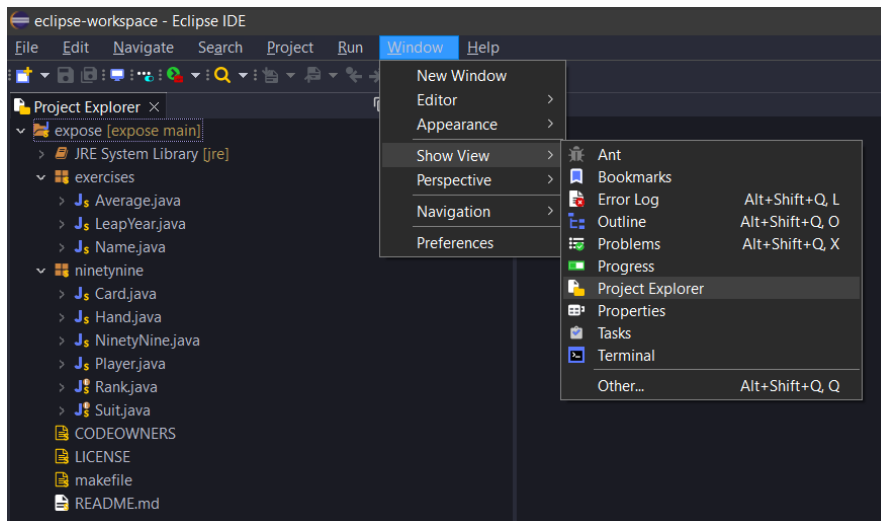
eclipse-workspace - Eclipse IDE

File Edit Navigate Search Project Run Window Help

Project Explorer ×

expose [expose main]
JRE System Library [jre]
exercises
Average.java
LeapYear.java
Name.java
ninetynine
Card.java
Hand.java
NinetyNine.java
Player.java
Rank.java
Suit.java
CODEOWNERS
LICENSE
makefile
README.md

New Window
Editor
Appearance
Show View
Perspective
Navigation
Preferences

Ant
Bookmarks
Error Log Alt+Shift+Q, L
Outline Alt+Shift+Q, O
Problems Alt+Shift+Q, X
Progress
Project Explorer
Properties
Tasks
Terminal
Other... Alt+Shift+Q, Q